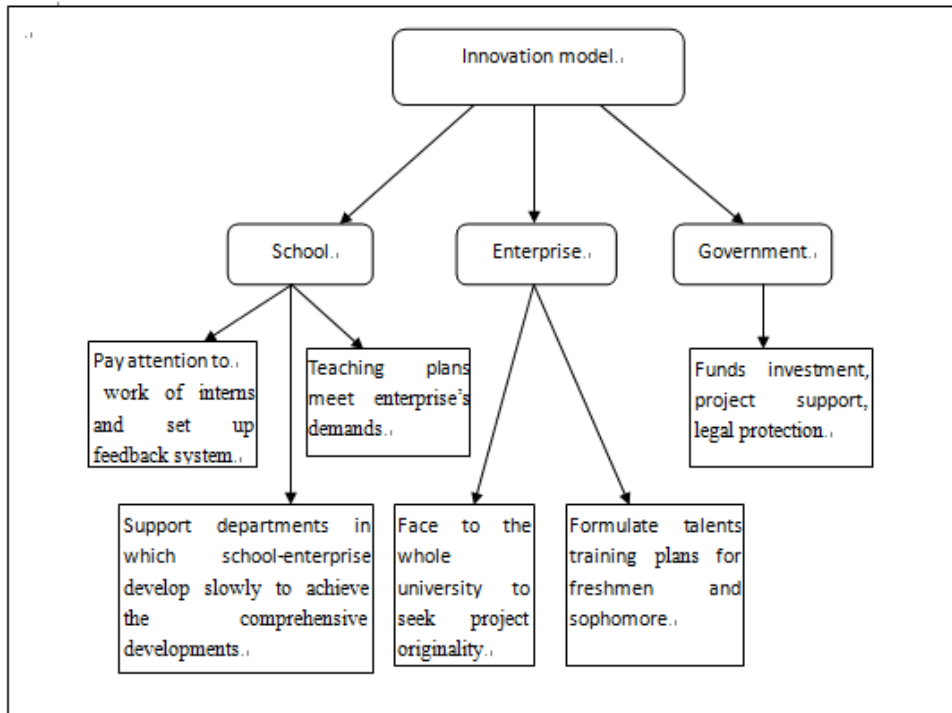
Innovation model.

School.

Enterprise.

Government.

Pay attention to. work of interns and set up feedback system.

Teaching plans meet enterprise's demands.

Funds investment, project support, legal protection.

Support departments in which school-enterprise develop slowly to achieve the comprehensive developments.

Face to the whole university to seek project originality.

Formulate talents training plans for freshmen and sophomore.